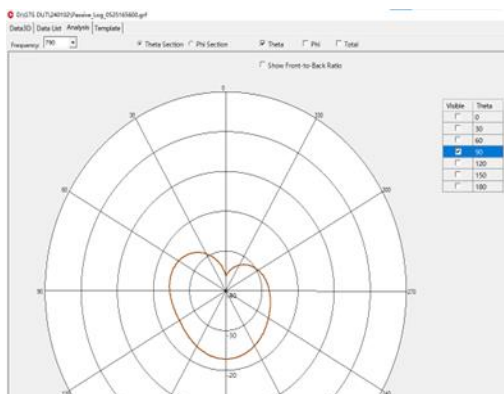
D:\GTS DUT\240102\Passive_Log_0525165600.grf

Data3D | Data List | Analysis | Template

Frequency: 790

Theta Section  Phi Section

Theta  Phi  Total

Show Front-to-Back Ratio

0

30

330

60

300

90

270

-40

-30

-20

| Visible | Theta |
|---|---|
| | 0 |
| | 30 |
| | 60 |
| ☑ | 90 |
| | 120 |
| | 150 |
| | 180 |